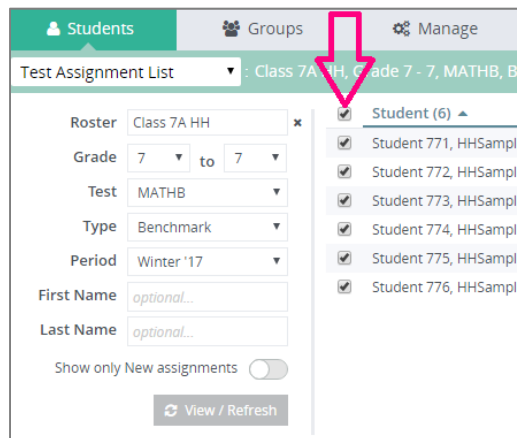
Students
Groups
Manage

Test Assignment List
: Class 7A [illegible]H, Grade 7 - 7, MATHB, B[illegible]

Roster Class 7A HH ×
Grade 7 to 7
Test MATHB
Type Benchmark
Period Winter '17
First Name optional...
Last Name optional...
Show only New assignments
View / Refresh

Student (6)
Student 771, HHSampl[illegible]
Student 772, HHSampl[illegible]
Student 773, HHSampl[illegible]
Student 774, HHSampl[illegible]
Student 775, HHSampl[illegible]
Student 776, HHSampl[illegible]